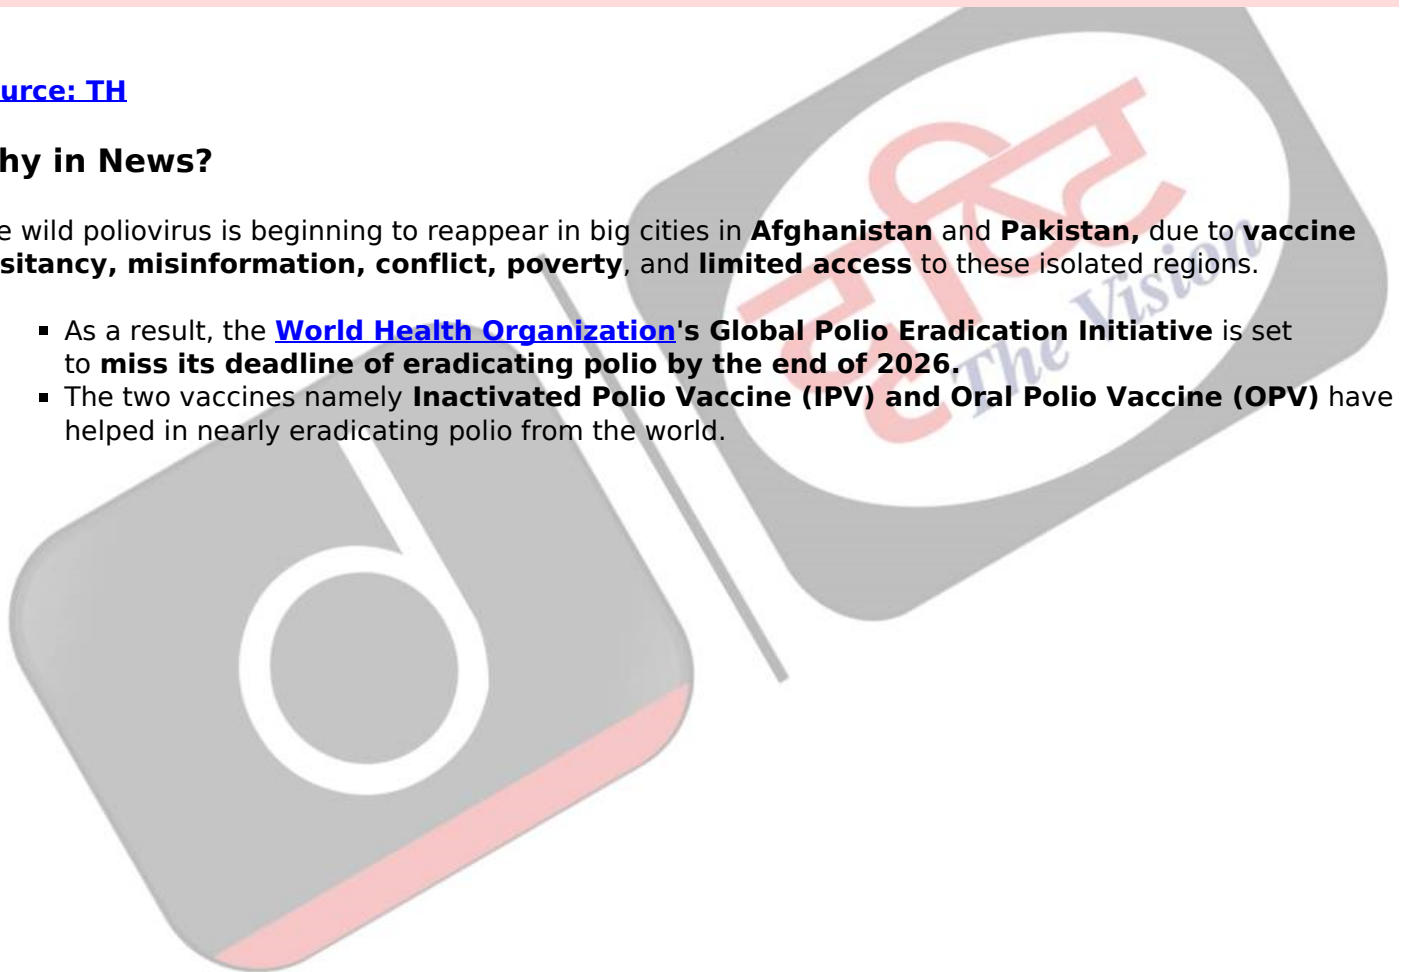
urce: TH

hy in News?

e wild poliovirus is beginning to reappear in big cities in Afghanistan and Pakistan, due to vaccine sitancy, misinformation, conflict, poverty, and limited access to these isolated regions.

- As a result, the World Health Organization's Global Polio Eradication Initiative is set to miss its deadline of eradicating polio by the end of 2026.
- The two vaccines namely Inactivated Polio Vaccine (IPV) and Oral Polio Vaccine (OPV) have helped in nearly eradicating polio from the world.

दृष्टि
The Vision